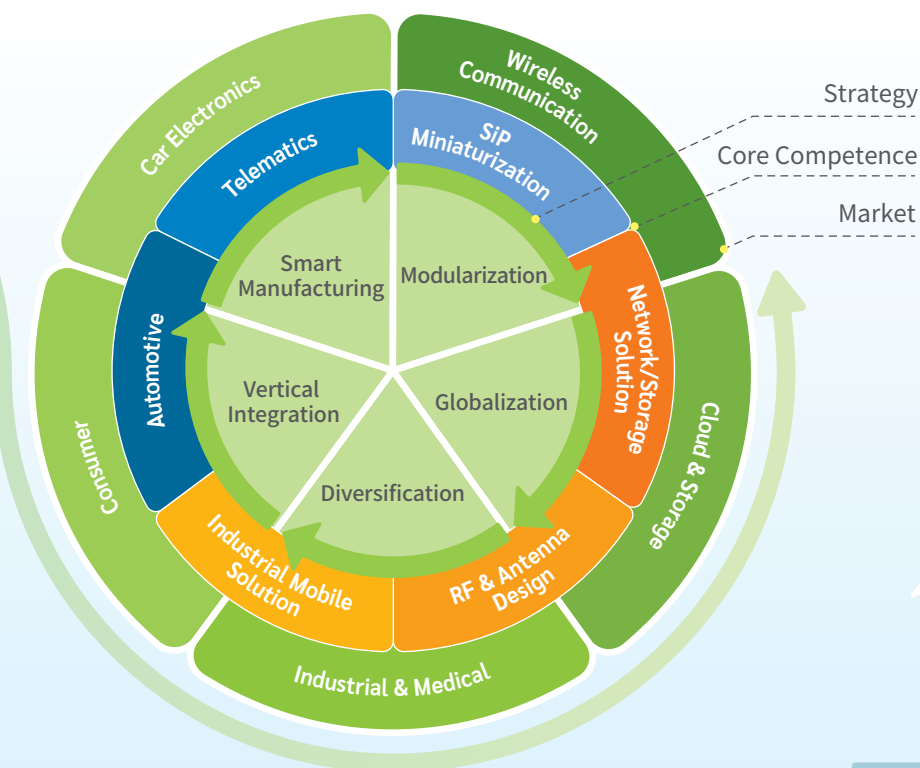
Car Electronics
Wireless Communication
Strategy
Core Competence
Market
Telematics
SiP Miniaturization
Smart Manufacturing
Modularization
Network/Storage Solution
Cloud & Storage
Automotive
Vertical Integration
Globalization
Consumer
Diversification
Industrial Mobile Solution
RF & Antenna Design
Industrial & Medical